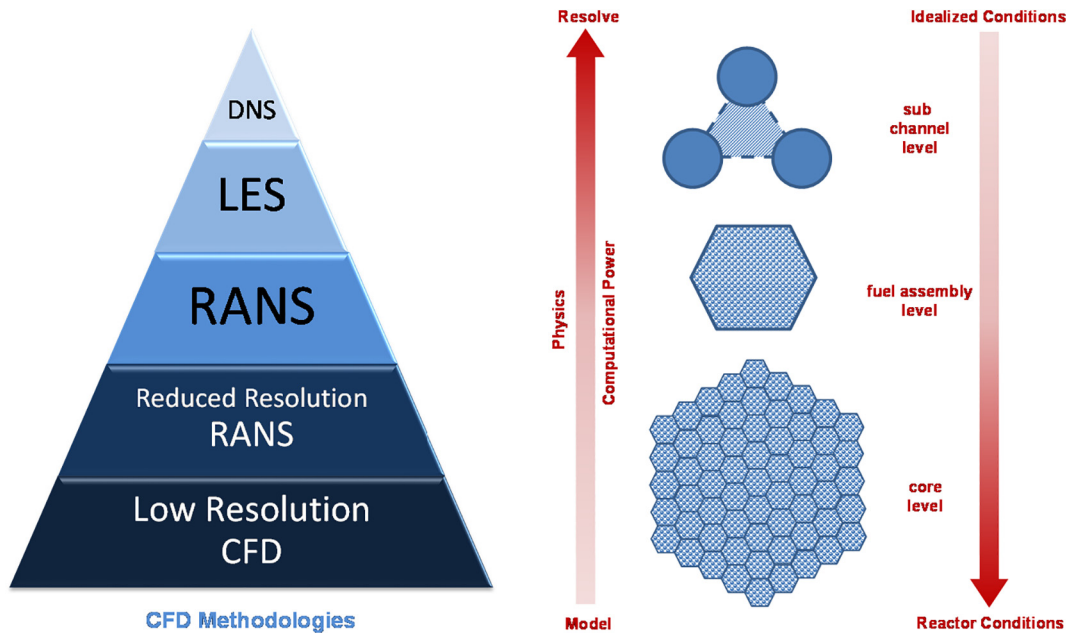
DNS

LES

RANS

Reduced Resolution RANS

Low Resolution CFD

CFD Methodologies

Resolve

Physics

Computational Power

Model

sub channel level

fuel assembly level

core level

Idealized Conditions

Reactor Conditions